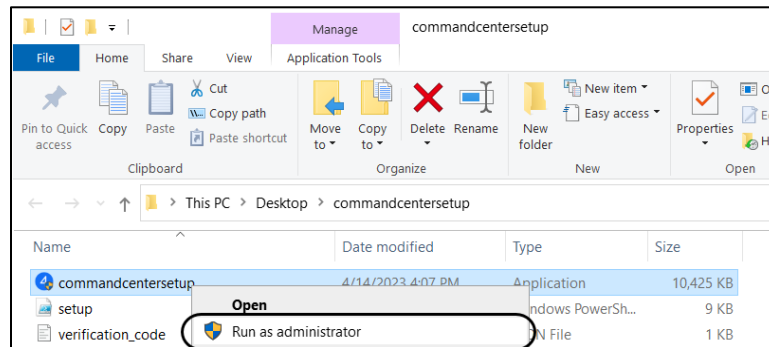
Manage
commandcentersetup
File
Home
Share
View
Application Tools
Pin to Quick access
Copy
Paste
Cut
Copy path
Paste shortcut
Clipboard
Move to
Copy to
Delete
Rename
Organize
New folder
New item
Easy access
New
Properties
Open
O
E
H
This PC > Desktop > commandcentersetup
Name
Date modified
Type
Size
commandcentersetup
4/14/2023 4:07 PM
Application
10,425 KB
setup
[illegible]ndows PowerSh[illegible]
9 KB
verification_code
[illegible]N File
1 KB
Open
Run as administrator